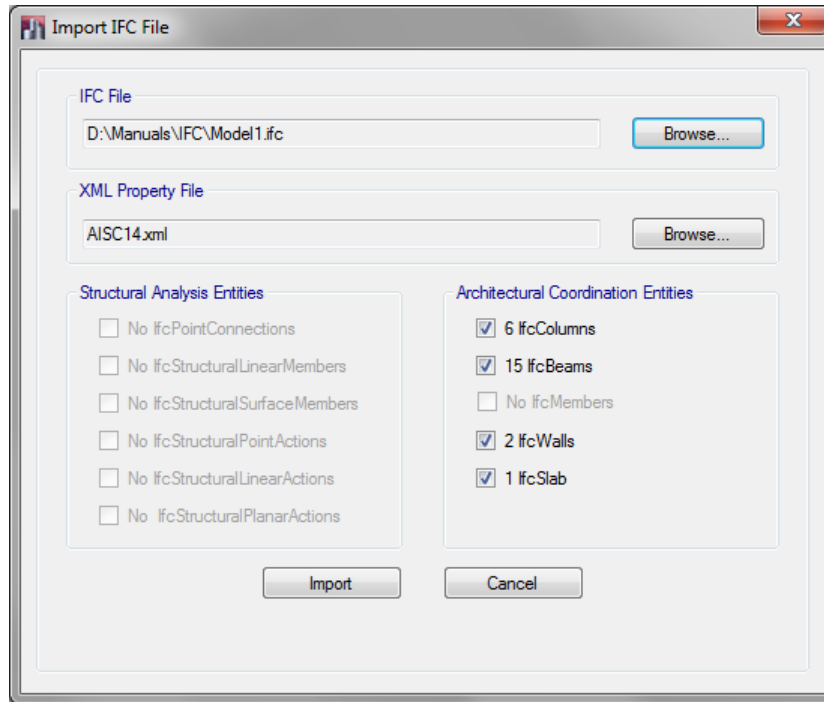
Import IFC File

X

IFC File

D:\Manuals\IFC\Model1.ifc

Browse...

XML Property File

AISC14.xml

Browse...

Structural Analysis Entities

No IfcPointConnections

No IfcStructuralLinearMembers

No IfcStructuralSurfaceMembers

No IfcStructuralPointActions

No IfcStructuralLinearActions

No IfcStructuralPlanarActions

Architectural Coordination Entities

6 IfcColumns

15 IfcBeams

No IfcMembers

2 IfcWalls

1 IfcSlab

Import

Cancel